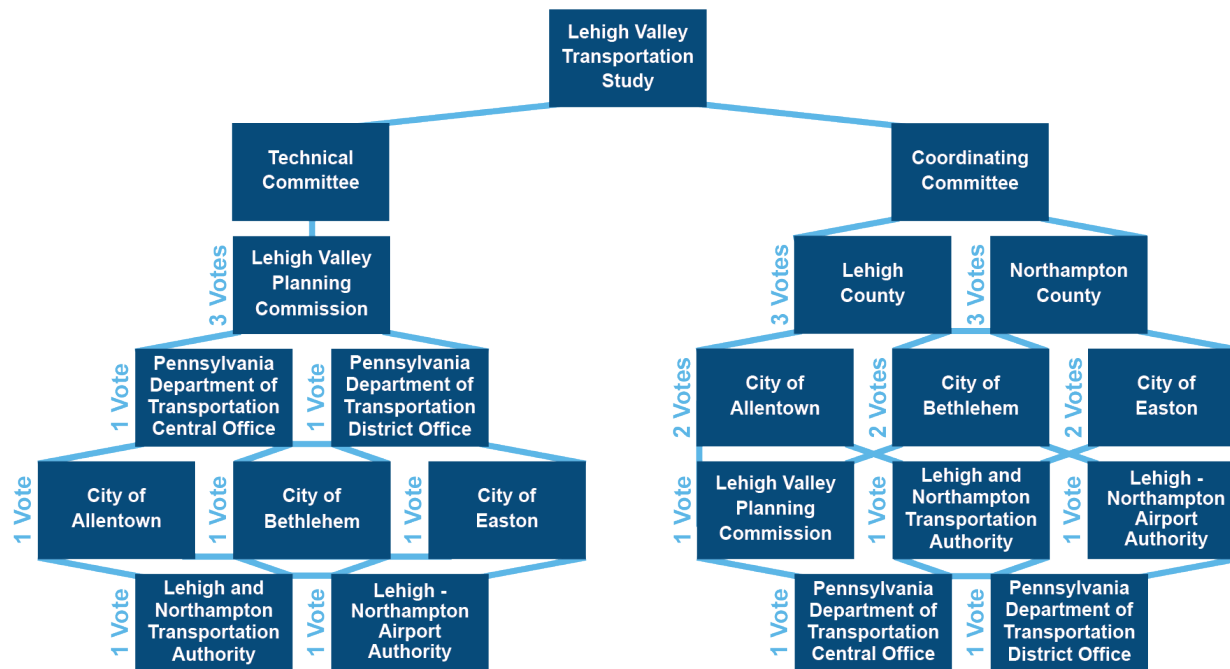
Lehigh Valley Transportation Study

Technical Committee

3 Votes Lehigh Valley Planning Commission

1 Vote Pennsylvania Department of Transportation Central Office

1 Vote Pennsylvania Department of Transportation District Office

1 Vote City of Allentown

1 Vote City of Bethlehem

1 Vote City of Easton

1 Vote Lehigh and Northampton Transportation Authority

1 Vote Lehigh - Northampton Airport Authority

Coordinating Committee

3 Votes Lehigh County

3 Votes Northampton County

2 Votes City of Allentown

2 Votes City of Bethlehem

2 Votes City of Easton

1 Vote Lehigh Valley Planning Commission

1 Vote Lehigh and Northampton Transportation Authority

1 Vote Lehigh - Northampton Airport Authority

1 Vote Pennsylvania Department of Transportation Central Office

1 Vote Pennsylvania Department of Transportation District Office